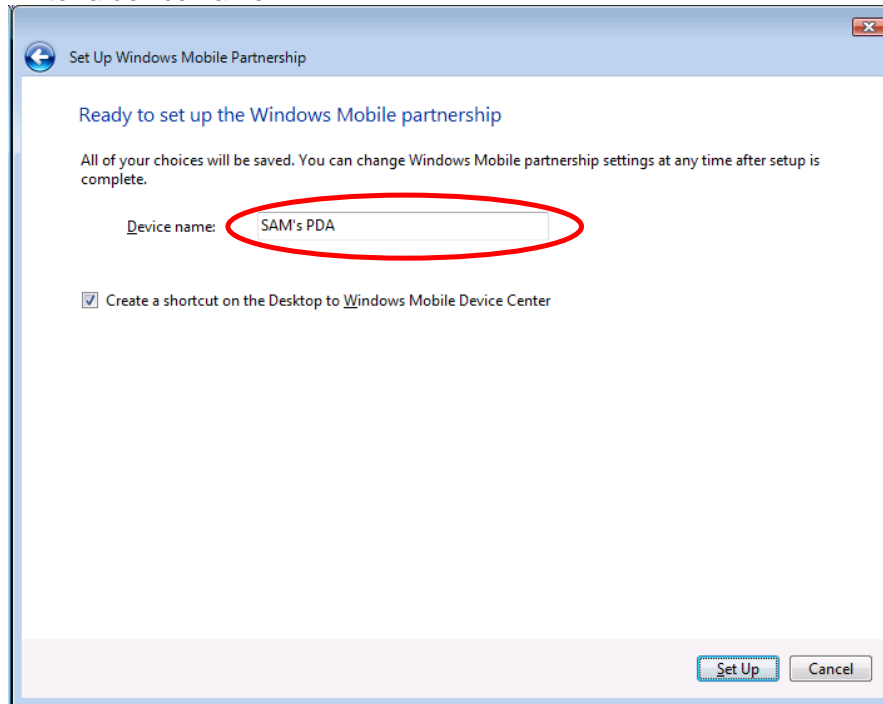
Set Up Windows Mobile Partnership

Ready to set up the Windows Mobile partnership

All of your choices will be saved. You can change Windows Mobile partnership settings at any time after setup is complete.

Device name: SAM's PDA

Create a shortcut on the Desktop to Windows Mobile Device Center

Set Up

Cancel